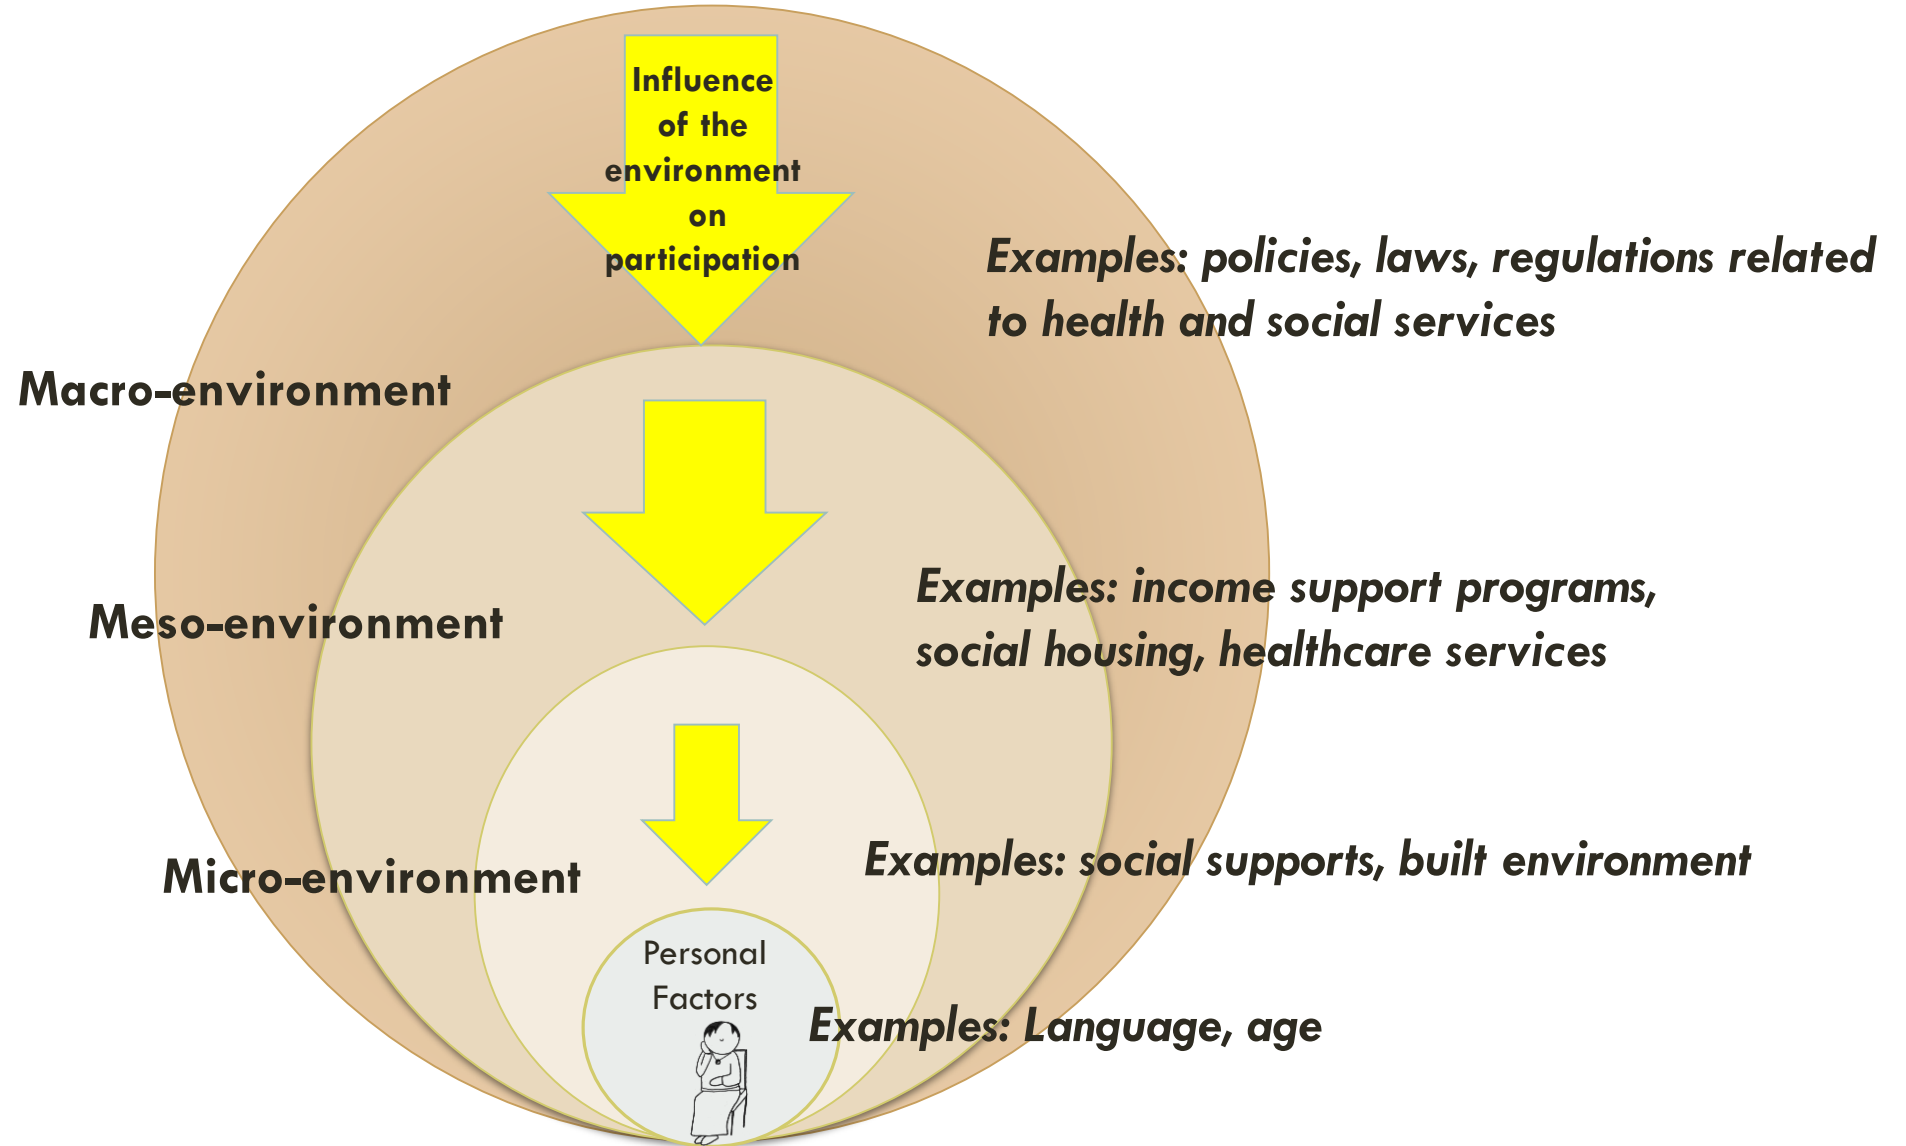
Influence of the environment on participation

Examples: policies, laws, regulations related to health and social services

Macro-environment

Meso-environment

Examples: income support programs, social housing, healthcare services

Micro-environment

Examples: social supports, built environment

Personal Factors

Examples: Language, age